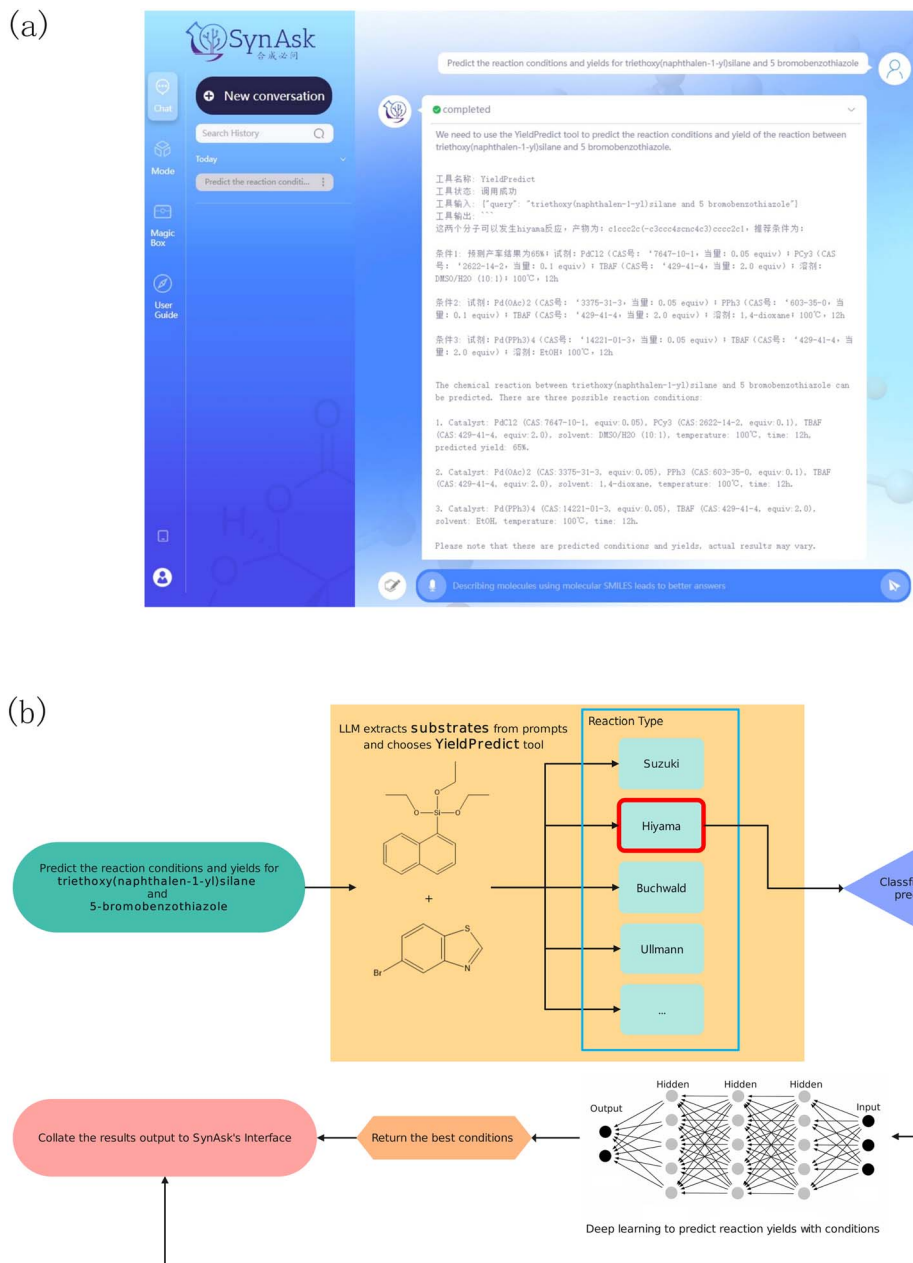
(a)

SynAsk
合成必问

Chat

Mode

Magic Box

User Guide

New conversation

Search History

Today

Predict the reaction conditi...

Predict the reaction conditions and yields for triethoxy(naphthalen-1-yl)silane and 5 bromobenzothiazole

completed

We need to use the YieldPredict tool to predict the reaction conditions and yield of the reaction between triethoxy(naphthalen-1-yl)silane and 5 bromobenzothiazole.

工具名称: YieldPredict
工具状态: 调用成功
工具输入: {"query": "triethoxy(naphthalen-1-yl)silane and 5 bromobenzothiazole"}
工具输出: ```
这两个分子可以发生hiyama反应，产物为: c1ccc2c(-c3ccc4scnc4c3)cccc2c1，推荐条件为:

条件1: 预测产率结果为65%: 试剂: PdCl2 (CAS号: '7647-10-1，当量: 0.05 equiv) ; PCy3 (CAS号: '2622-14-2，当量: 0.1 equiv) ; TBAF (CAS号: '429-41-4，当量: 2.0 equiv) ; 溶剂: DMSO/H2O (10:1) ; 100℃, 12h

条件2: 试剂: Pd(OAc)2 (CAS号: '3375-31-3，当量: 0.05 equiv) ; PPh3 (CAS号: '603-35-0，当量: 0.1 equiv) ; TBAF (CAS号: '429-41-4，当量: 2.0 equiv) ; 溶剂: 1,4-dioxane; 100℃, 12h

条件3: 试剂: Pd(PPh3)4 (CAS号: '14221-01-3，当量: 0.05 equiv) ; TBAF (CAS号: '429-41-4，当量: 2.0 equiv) ; 溶剂: EtOH; 100℃, 12h

The chemical reaction between triethoxy(naphthalen-1-yl)silane and 5 bromobenzothiazole can be predicted. There are three possible reaction conditions:

1. Catalyst: PdCl2 (CAS:7647-10-1, equiv:0.05), PCy3 (CAS:2622-14-2, equiv:0.1), TBAF (CAS:429-41-4, equiv:2.0), solvent: DMSO/H2O (10:1), temperature: 100℃, time: 12h, predicted yield: 65%.

2. Catalyst: Pd(OAc)2 (CAS:3375-31-3, equiv:0.05), PPh3 (CAS:603-35-0, equiv:0.1), TBAF (CAS:429-41-4, equiv:2.0), solvent: 1,4-dioxane, temperature: 100℃, time: 12h.

3. Catalyst: Pd(PPh3)4 (CAS:14221-01-3, equiv:0.05), TBAF (CAS:429-41-4, equiv:2.0), solvent: EtOH, temperature: 100℃, time: 12h.

Please note that these are predicted conditions and yields, actual results may vary.

Describing molecules using molecular SMILES leads to better answers

(b)

LLM extracts substrates from prompts and chooses YieldPredict tool

Reaction Type

Suzuki

Hiyama

Buchwald

Ullmann

...

Predict the reaction conditions and yields for triethoxy(naphthalen-1-yl)silane and 5-bromobenzothiazole

O
Si
O O

+

S
N
Br

Classf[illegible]
pre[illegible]

Hidden Hidden Hidden
Output Input

Collate the results output to SynAsk's Interface

Return the best conditions

Deep learning to predict reaction yields with conditions